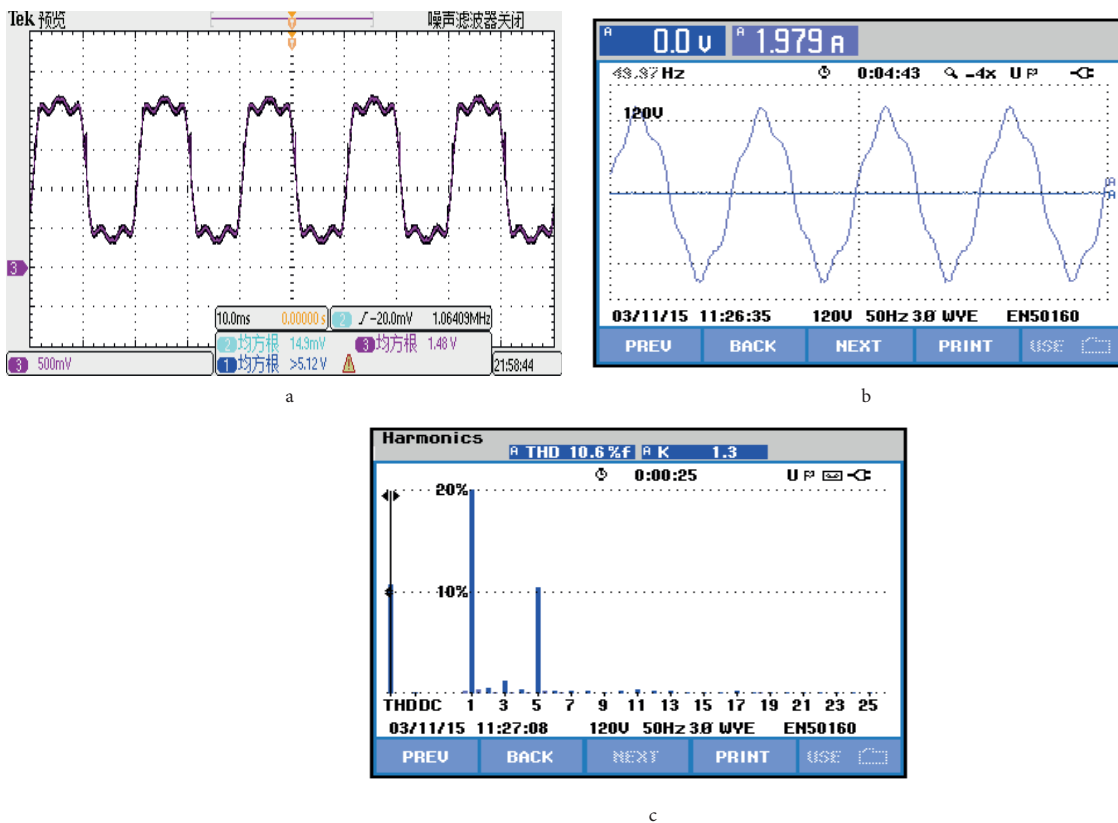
Tek 预览

噪声滤波器关闭

3

10.0ms 0.00000 s 2 ƒ -20.0mV 1.06409MHz

2 均方根 14.9mV 3 均方根 1.48 V

3 500mV 1 均方根 >5.12 V 21:58:44

a

A 0.0 V A 1.979 A

49.97 Hz 0:04:43 -4x

120V

A
A

03/11/15 11:26:35 120V 50Hz 3Ø WYE EN50160

PREV BACK NEXT PRINT USE

b

Harmonics

A THD 10.6 %f A K 1.3

0:00:25

20%

10%

THD DC 1 3 5 7 9 11 13 15 17 19 21 23 25

03/11/15 11:27:08 120V 50Hz 3Ø WYE EN50160

PREV BACK NEXT PRINT USE

c